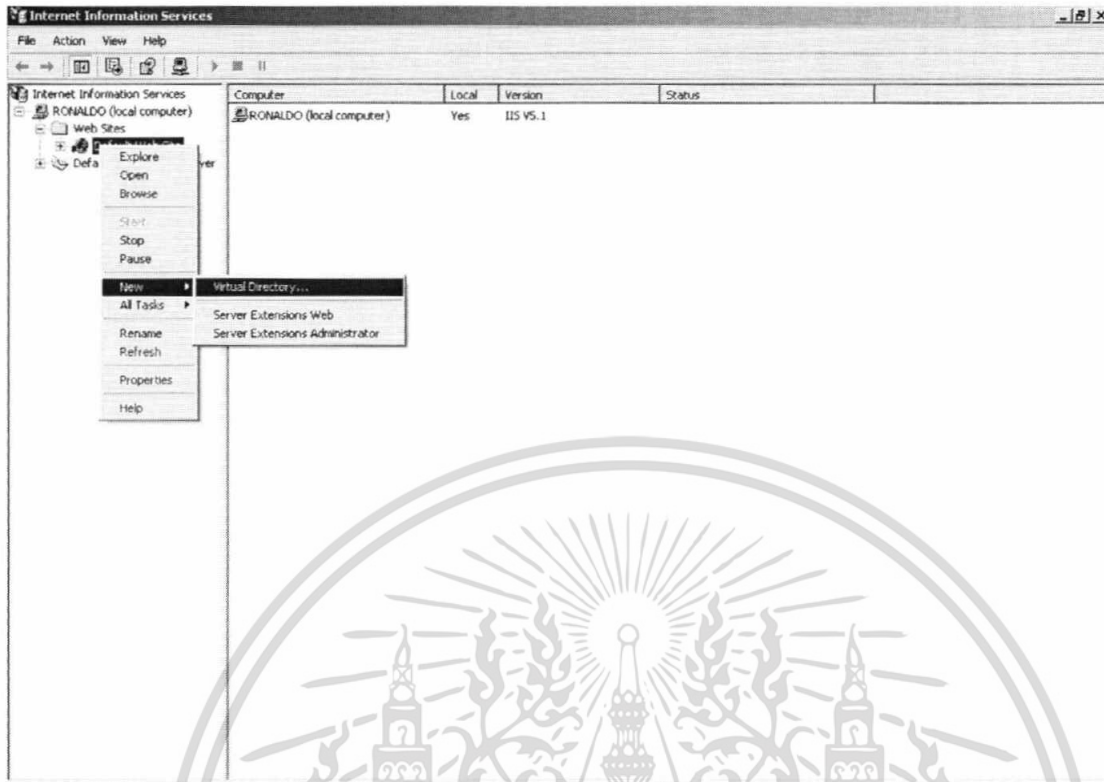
Internet Information Services

File Action View Help

Internet Information Services
RONALDO (local computer)
Web Sites
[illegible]
Defa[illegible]ver

Explore
Open
Browse
Start
Stop
Pause
New
All Tasks
Rename
Refresh
Properties
Help

Virtual Directory...
Server Extensions Web
Server Extensions Administrator

| Computer | Local | Version | Status |
|---|---|---|---|
| RONALDO (local computer) | Yes | IIS V5.1 | |